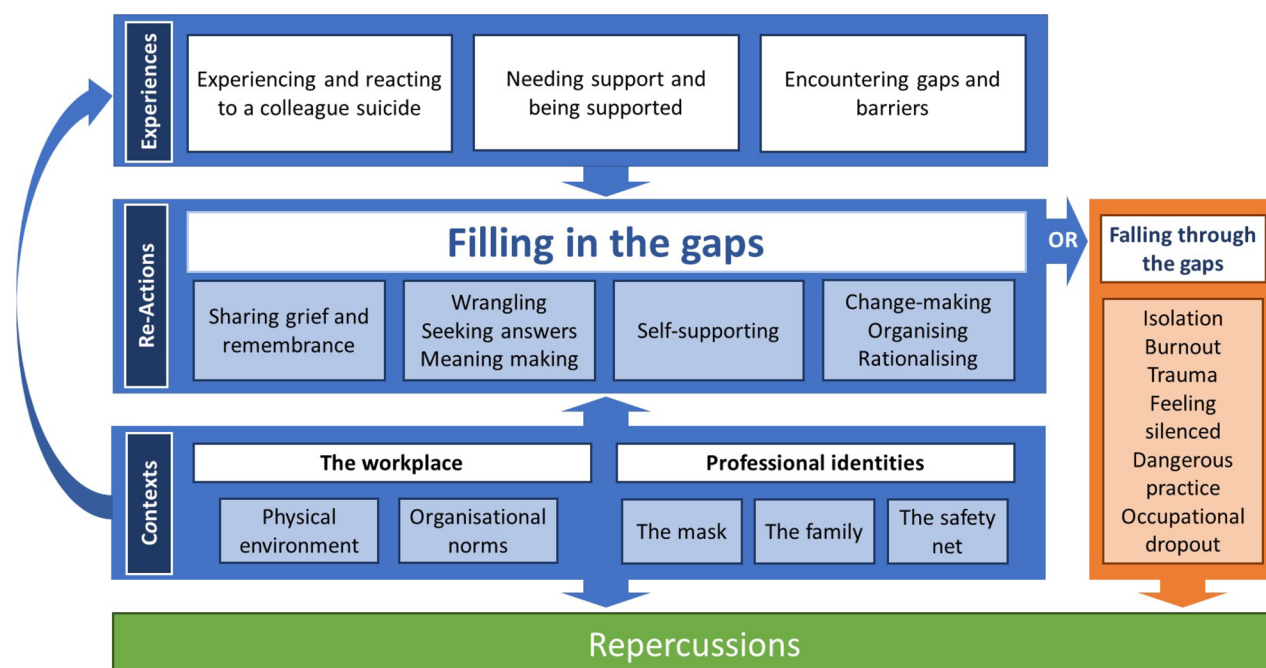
Experiences

Experiencing and reacting to a colleague suicide

Needing support and being supported

Encountering gaps and barriers

Re-Actions

Filling in the gaps

Sharing grief and remembrance

Wrangling
Seeking answers
Meaning making

Self-supporting

Change-making
Organising
Rationalising

OR

Falling through the gaps

Isolation
Burnout
Trauma
Feeling silenced
Dangerous practice
Occupational dropout

Contexts

The workplace

Physical environment

Organisational norms

Professional identities

The mask

The family

The safety net

Repercussions